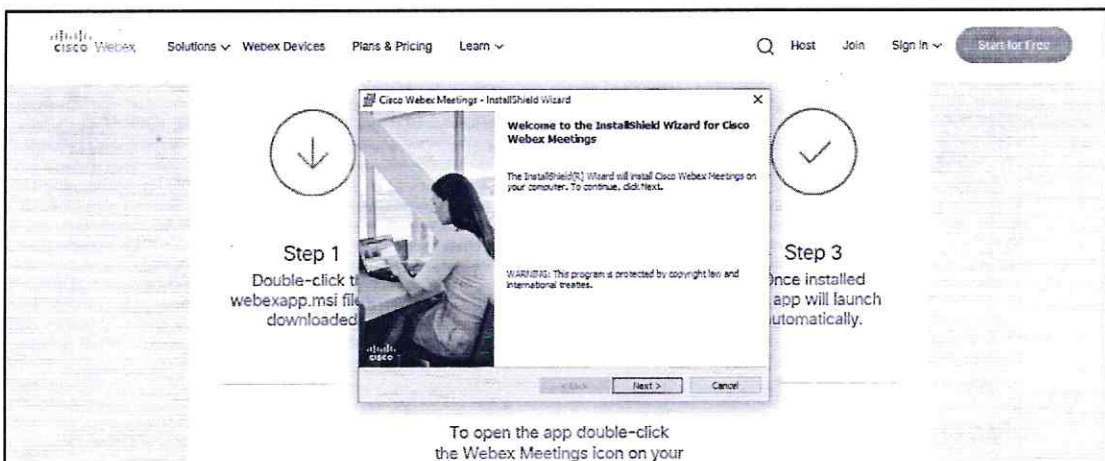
cisco Webex Solutions Webex Devices Plans & Pricing Learn Host Join Sign In Start for Free

Cisco Webex Meetings - InstallShield Wizard

Welcome to the InstallShield Wizard for Cisco Webex Meetings

The InstallShield(R) Wizard will install Cisco Webex Meetings on your computer. To continue, click Next.

WARNING: This program is protected by copyright law and international treaties.

cisco

< Back Next > Cancel

Step 1
Double-click t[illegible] webexapp.msi file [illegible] downloaded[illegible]

Step 3
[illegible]nce installed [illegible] app will launch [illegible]utomatically.

To open the app double-click the Webex Meetings icon on your